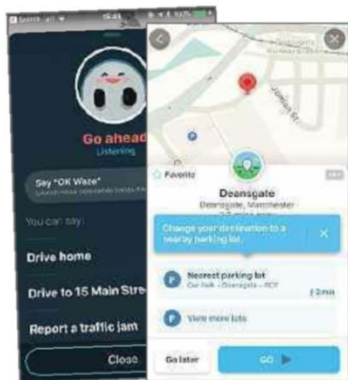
Search

Go ahead
Listening

Say "OK Waze"
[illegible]

You can say

Drive home

Drive to 15 Main Stre

Report a traffic jam

Close

Favorite

Deansgate
Deansgate, Manchester

Change your destination to a nearby parking lot.

Nearest parking lot
Car Park - Deansgate - NCP

View more lots

Go later

GO